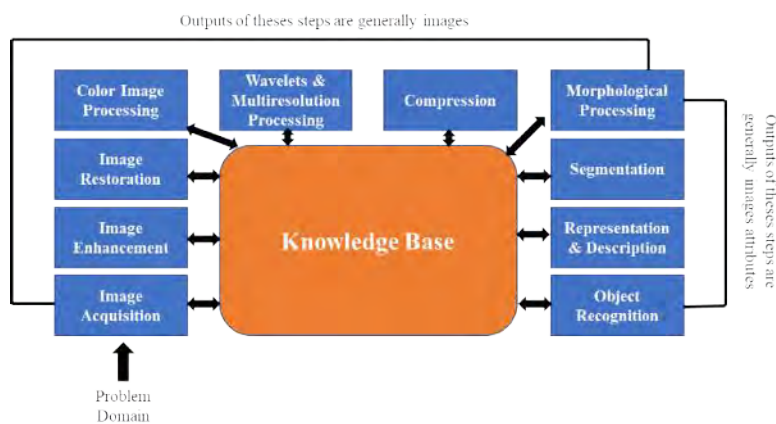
Outputs of theses steps are generally images

Color Image Processing

Wavelets & Multiresolution Processing

Compression

Morphological Processing

Image Restoration

Segmentation

Image Enhancement

Knowledge Base

Representation & Description

Image Acquisition

Object Recognition

Outputs of theses steps are generally images attributes

Problem Domain